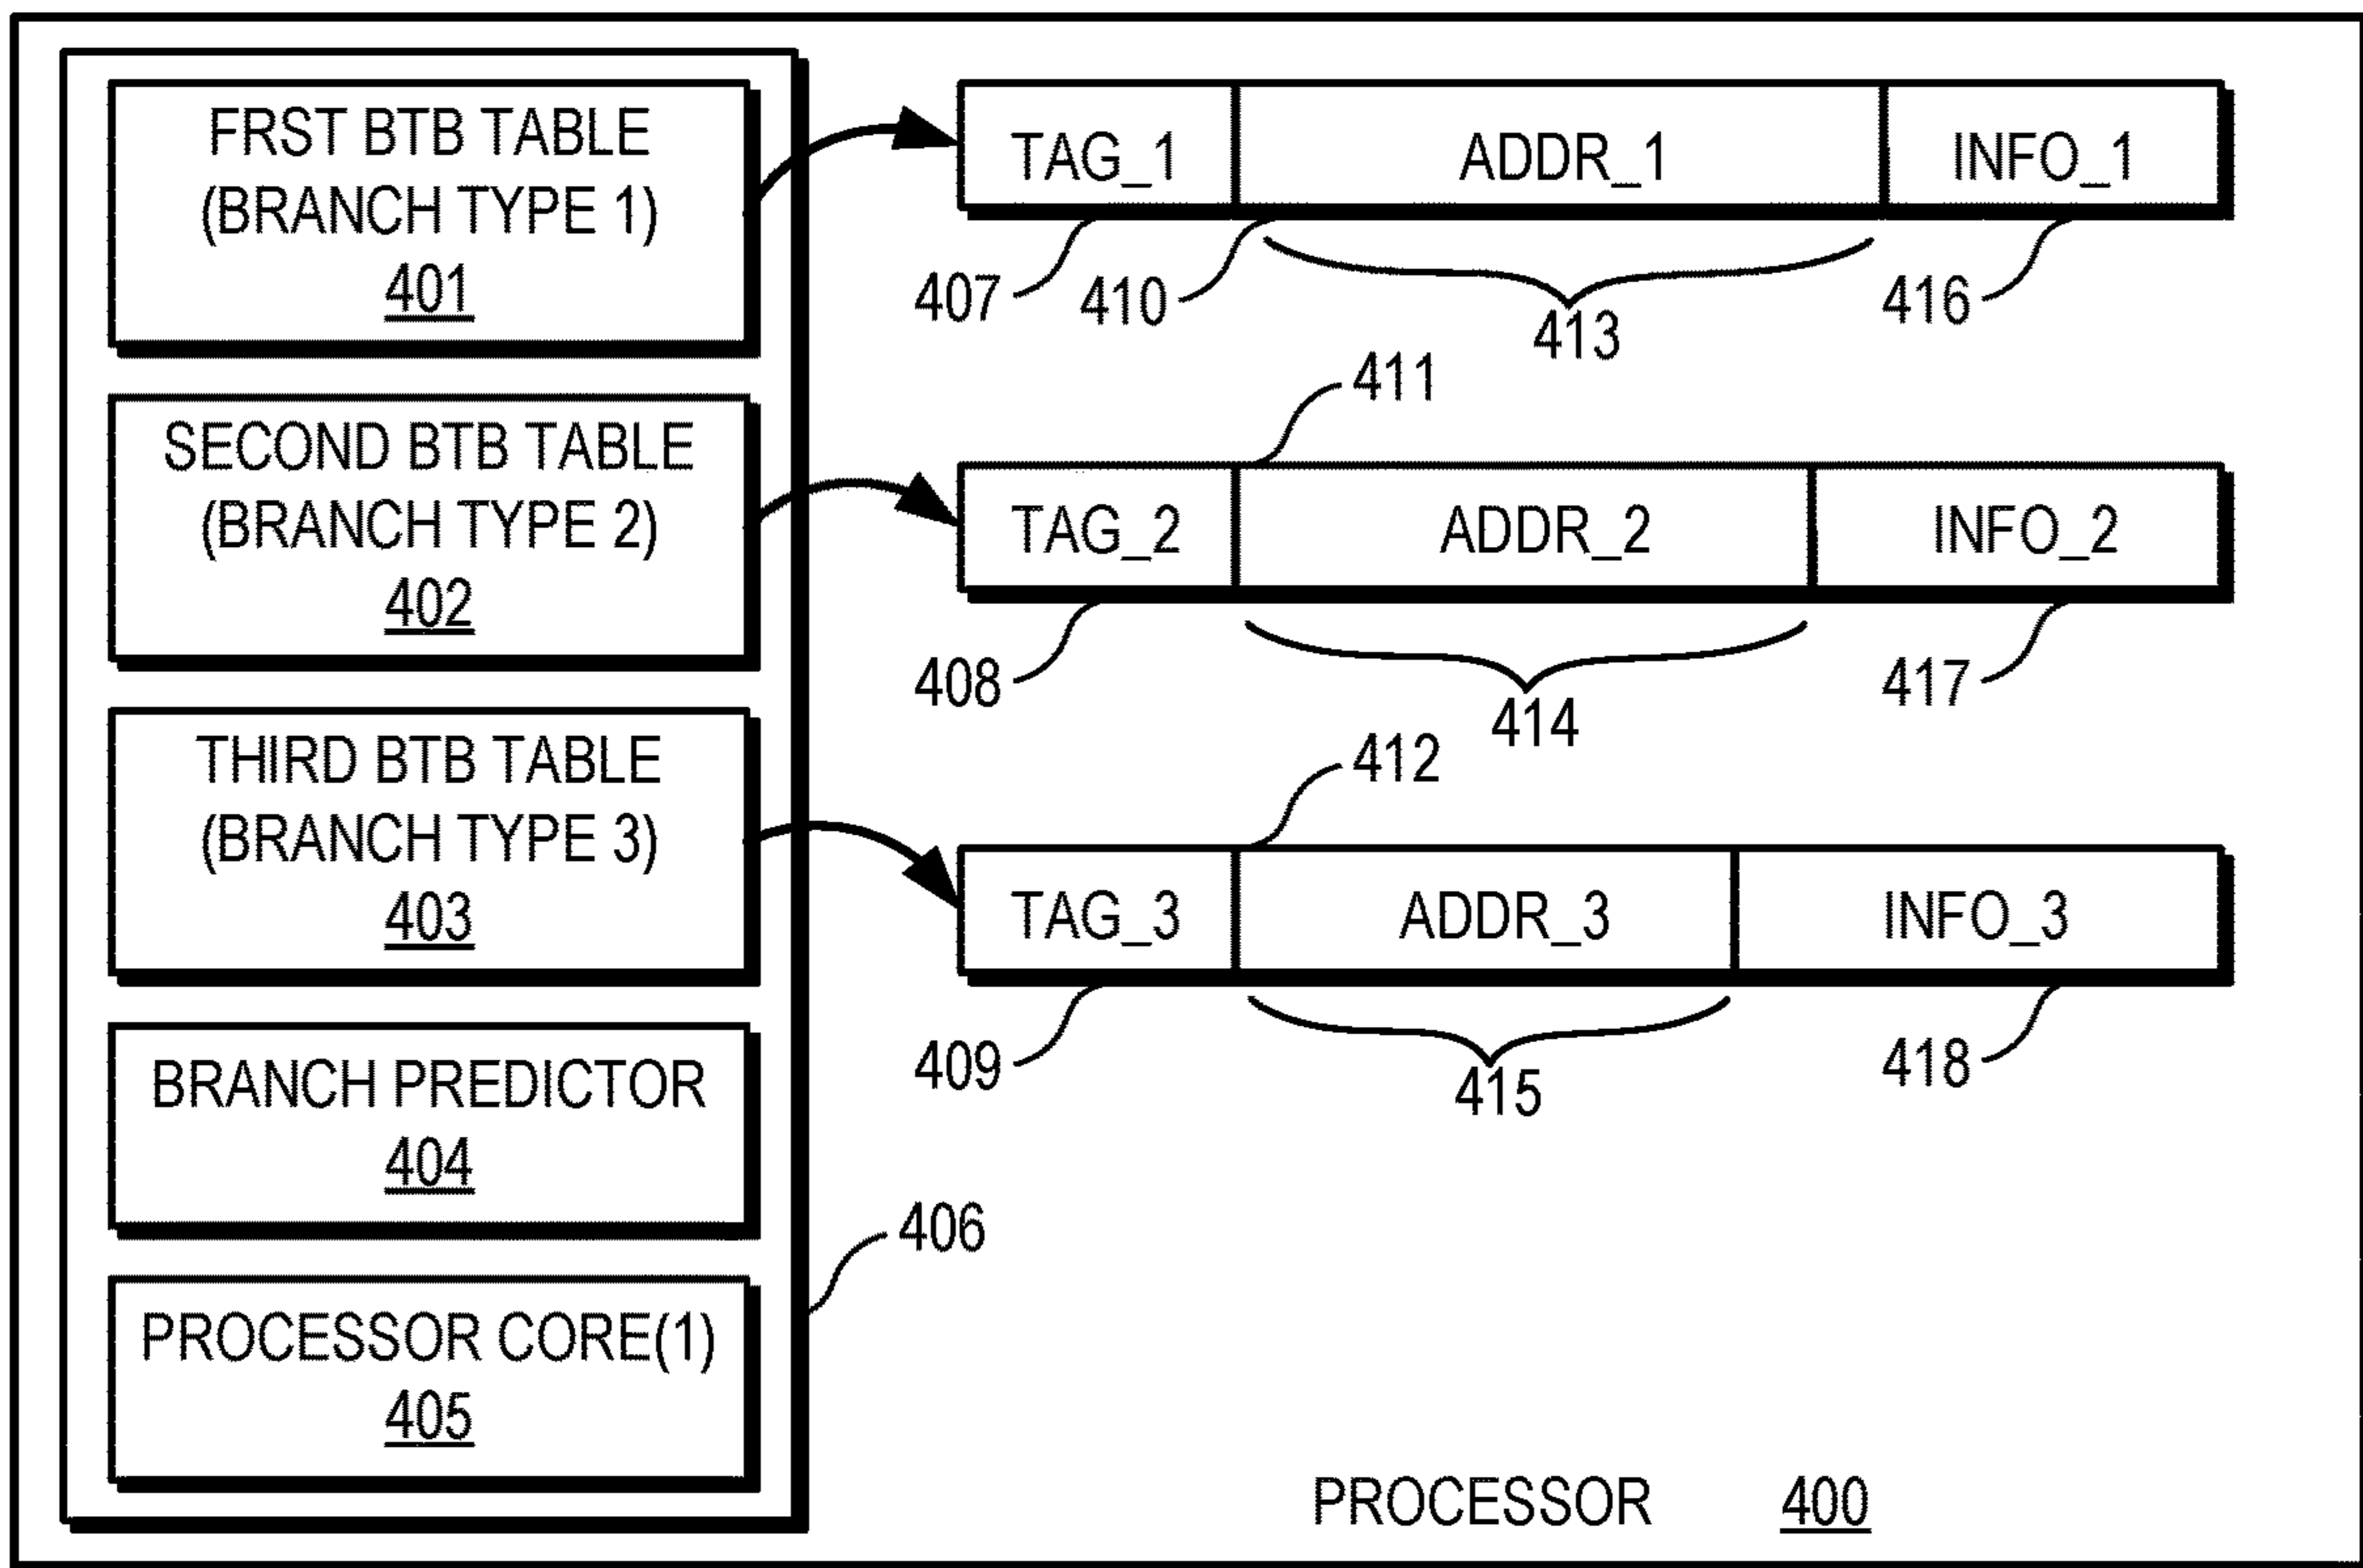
FRST BTB TABLE (BRANCH TYPE 1) 401

SECOND BTB TABLE (BRANCH TYPE 2) 402

THIRD BTB TABLE (BRANCH TYPE 3) 403

BRANCH PREDICTOR 404

PROCESSOR CORE(1) 405

406

TAG_1 | ADDR_1 | INFO_1

407 410 413 416

411

TAG_2 | ADDR_2 | INFO_2

408 414 417

412

TAG_3 | ADDR_3 | INFO_3

409 415 418

PROCESSOR 400